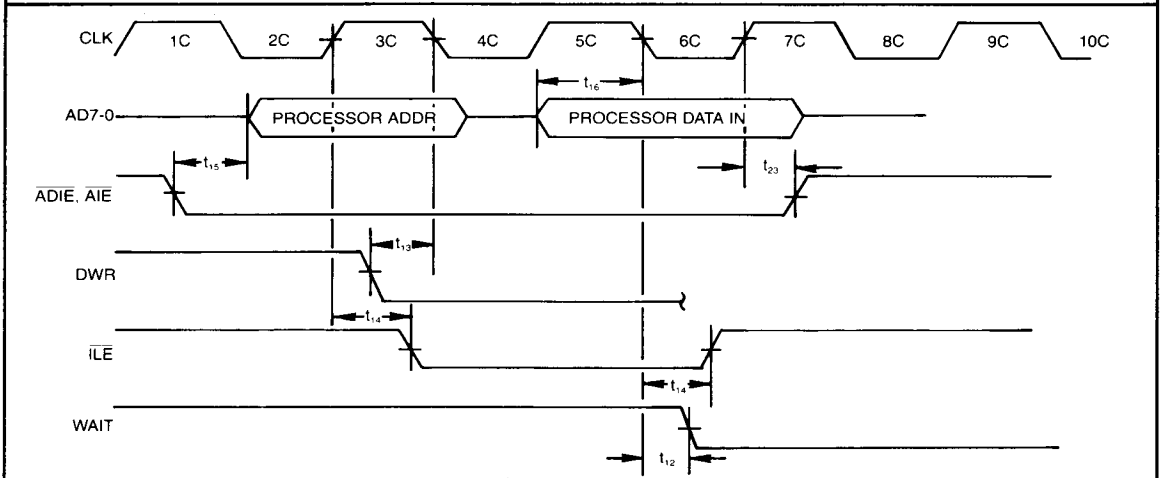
CLK 1C 2C 3C 4C 5C 6C 7C 8C 9C 10C

$t_{16}$

AD7-0 PROCESSOR ADDR PROCESSOR DATA IN

$t_{15}$ $t_{23}$

$\overline{ADIE}$, $\overline{AIE}$

$t_{13}$

DWR

$t_{14}$

$\overline{ILE}$

$t_{14}$

WAIT

$t_{12}$